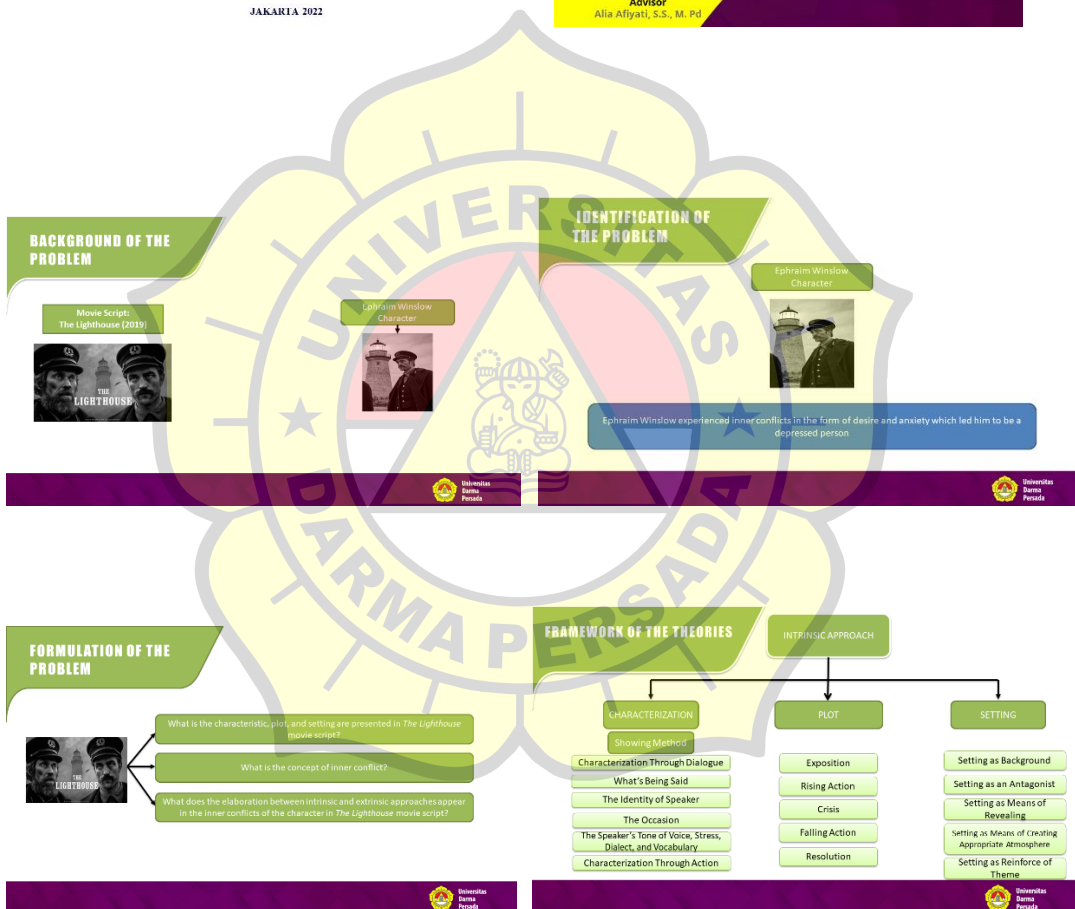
JAKARTA 2022

Advisor
Alia Afiyati, S.S., M. Pd

BACKGROUND OF THE PROBLEM

Movie Script:
The Lighthouse (2019)

THE LIGHTHOUSE

Ephraim Winslow Character

Universitas Darma Persada

IDENTIFICATION OF THE PROBLEM

Ephraim Winslow Character

Ephraim Winslow experienced inner conflicts in the form of desire and anxiety which led him to be a depressed person

Universitas Darma Persada

FORMULATION OF THE PROBLEM

THE LIGHTHOUSE

What is the characteristic, plot, and setting are presented in *The Lighthouse* movie script?

What is the concept of inner conflict?

What does the elaboration between intrinsic and extrinsic approaches appear in the inner conflicts of the character in *The Lighthouse* movie script?

Universitas Darma Persada

FRAMEWORK OF THE THEORIES

INTRINSIC APPROACH

CHARACTERIZATION

Showing Method

Characterization Through Dialogue

What's Being Said

The Identity of Speaker

The Occasion

The Speaker's Tone of Voice, Stress, Dialect, and Vocabulary

Characterization Through Action

PLOT

Exposition

Rising Action

Crisis

Falling Action

Resolution

SETTING

Setting as Background

Setting as an Antagonist

Setting as Means of Revealing

Setting as Means of Creating Appropriate Atmosphere

Setting as Reinforce of Theme

Universitas Darma Persada

UNIVERSITAS DARMA PERSADA